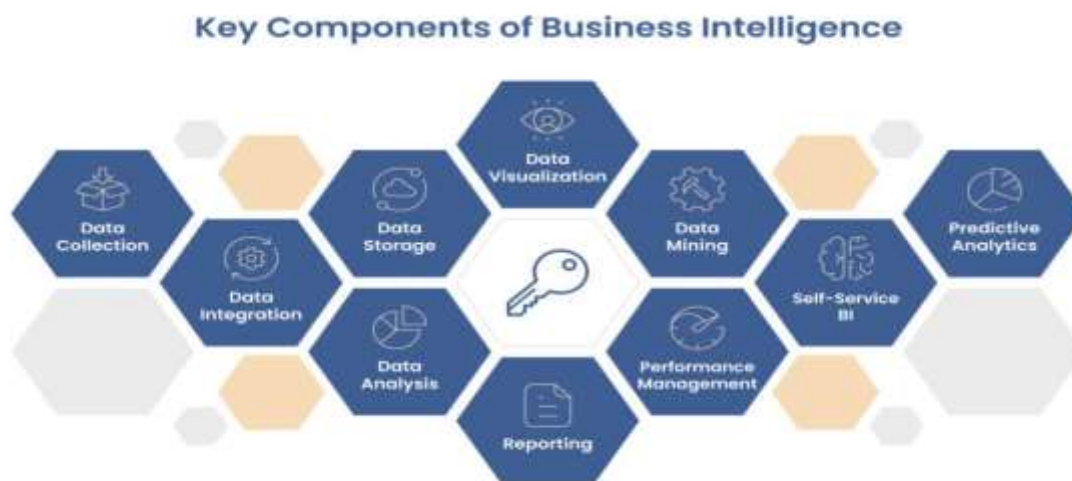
Key Components of Business Intelligence

Data Collection

Data Integration

Data Storage

Data Analysis

Data Visualization

Reporting

Data Mining

Performance Management

Self-Service BI

Predictive Analytics